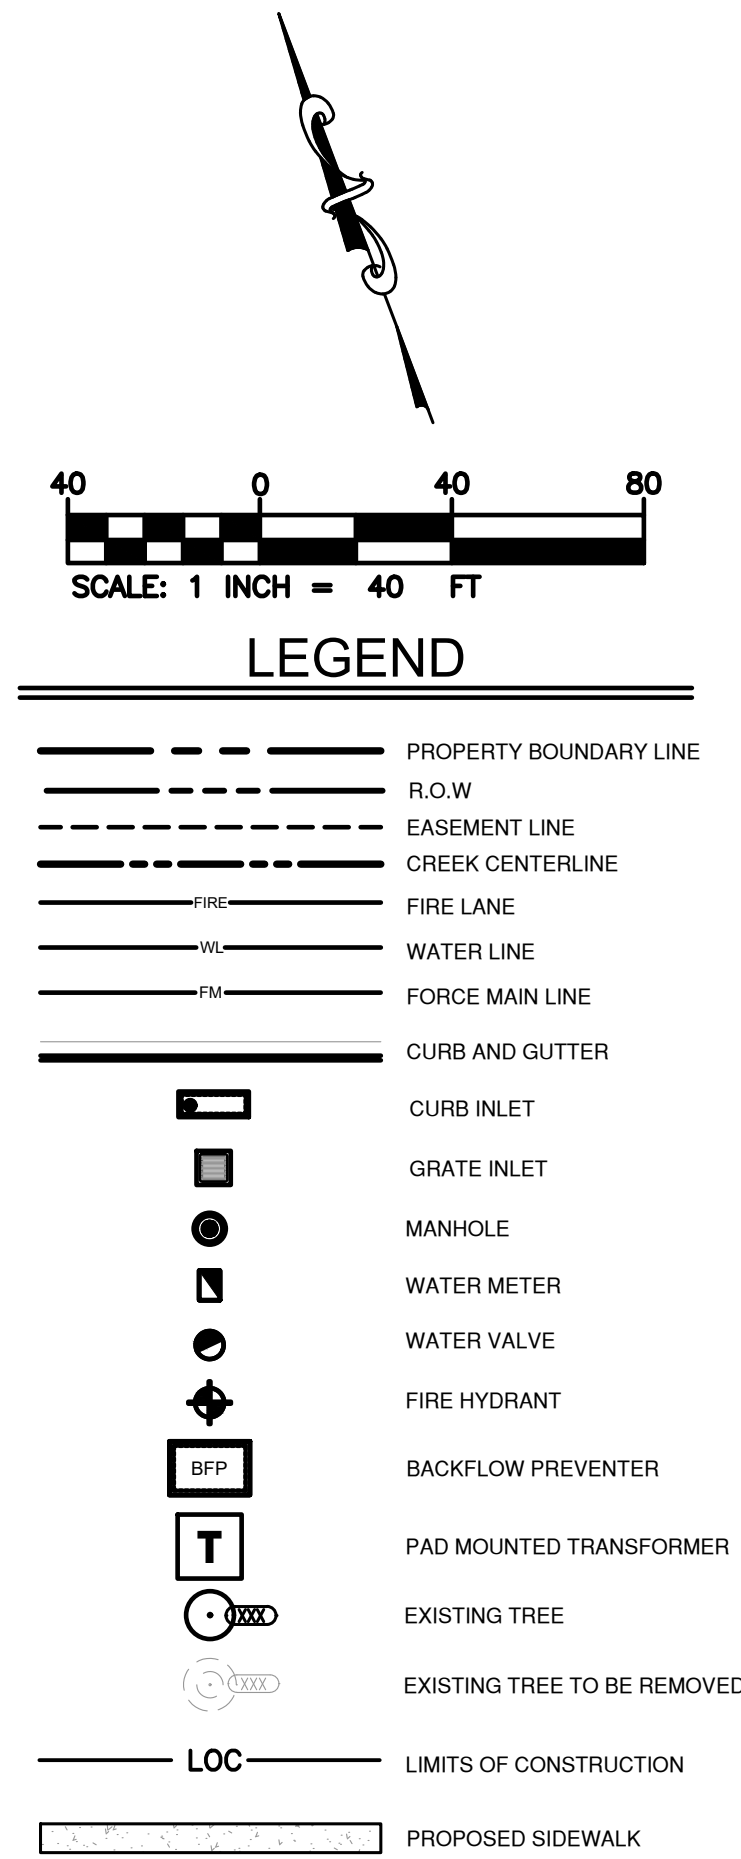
40 0 40 80

SCALE: 1 INCH = 40 FT

LEGEND

PROPERTY BOUNDARY LINE

R.O.W

EASEMENT LINE

CREEK CENTERLINE

FIRE

FIRE LANE

WL

WATER LINE

FM

FORCE MAIN LINE

CURB AND GUTTER

CURB INLET

GRATE INLET

MANHOLE

WATER METER

WATER VALVE

FIRE HYDRANT

BFP

BACKFLOW PREVENTER

T

PAD MOUNTED TRANSFORMER

XXX

EXISTING TREE

XXX

EXISTING TREE TO BE REMOVED

LOC

LIMITS OF CONSTRUCTION

PROPOSED SIDEWALK